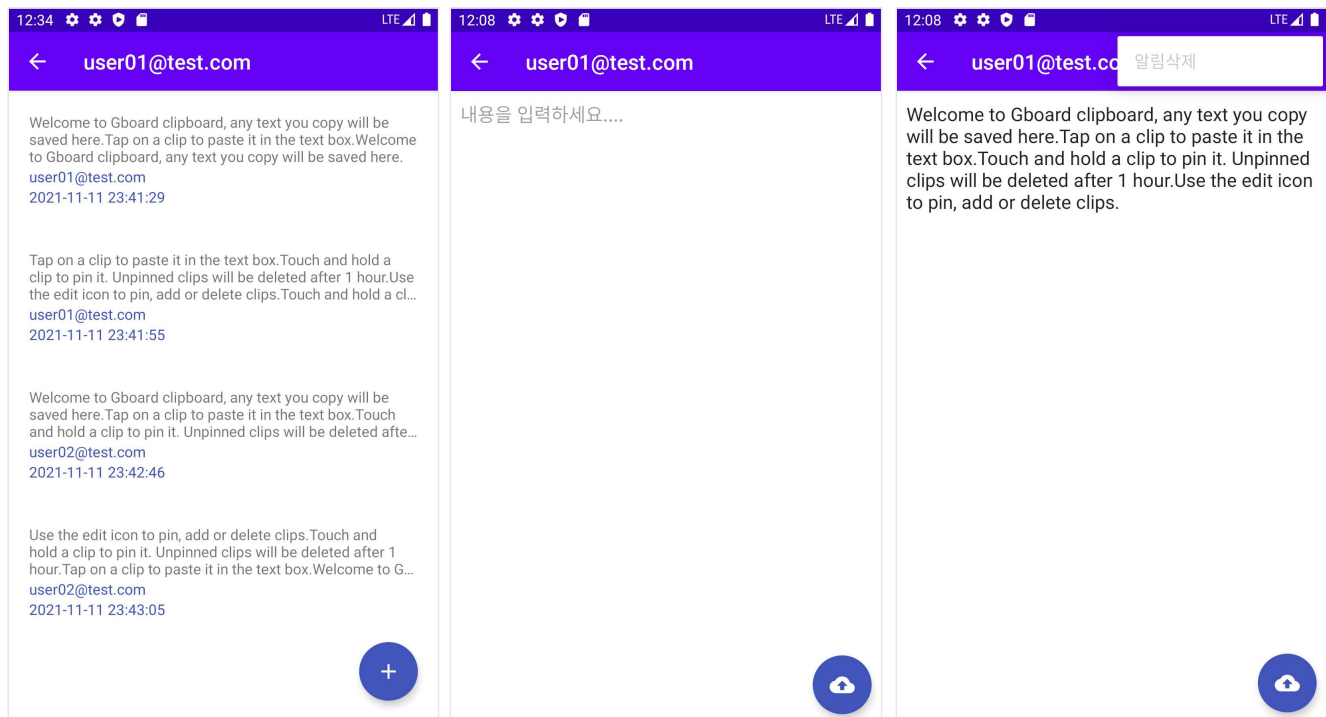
12:34 LTE

user01@test.com

Welcome to Gboard clipboard, any text you copy will be saved here.Tap on a clip to paste it in the text box.Welcome to Gboard clipboard, any text you copy will be saved here.
user01@test.com
2021-11-11 23:41:29

Tap on a clip to paste it in the text box.Touch and hold a clip to pin it. Unpinned clips will be deleted after 1 hour.Use the edit icon to pin, add or delete clips.Touch and hold a cl...
user01@test.com
2021-11-11 23:41:55

Welcome to Gboard clipboard, any text you copy will be saved here.Tap on a clip to paste it in the text box.Touch and hold a clip to pin it. Unpinned clips will be deleted afte...
user02@test.com
2021-11-11 23:42:46

Use the edit icon to pin, add or delete clips.Touch and hold a clip to pin it. Unpinned clips will be deleted after 1 hour.Tap on a clip to paste it in the text box.Welcome to G...
user02@test.com
2021-11-11 23:43:05

+

12:08 LTE

user01@test.com

내용을 입력하세요....

12:08 LTE

user01@test.co

알림삭제

Welcome to Gboard clipboard, any text you copy will be saved here.Tap on a clip to paste it in the text box.Touch and hold a clip to pin it. Unpinned clips will be deleted after 1 hour.Use the edit icon to pin, add or delete clips.